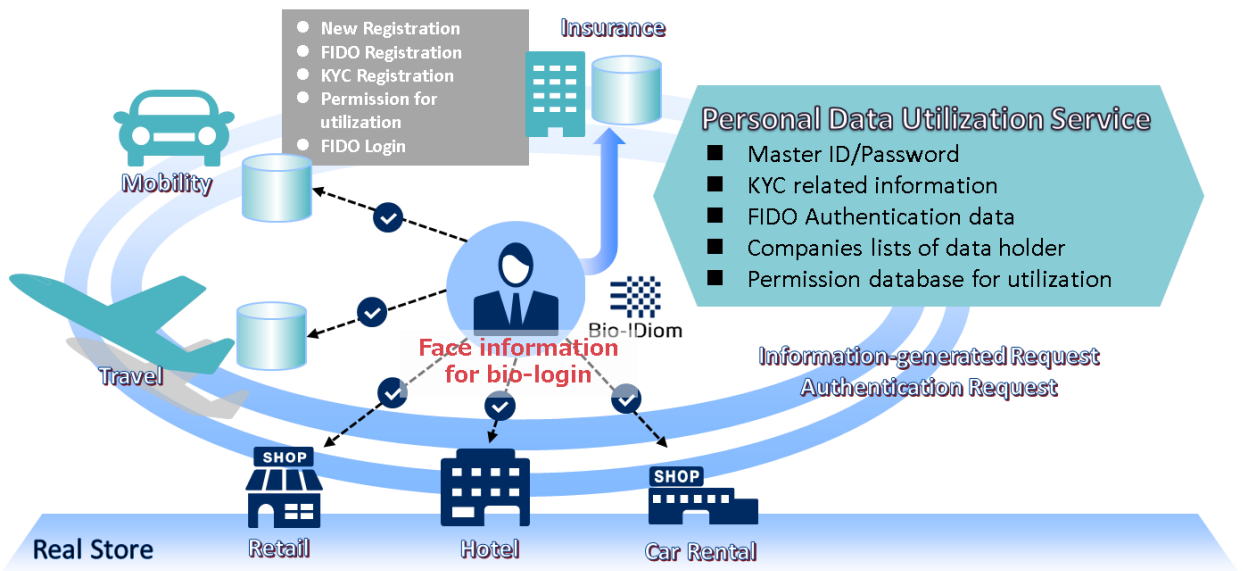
New Registration
FIDO Registration
KYC Registration
Permission for utilization
FIDO Login

Insurance

Personal Data Utilization Service
■ Master ID/Password
■ KYC related information
■ FIDO Authentication data
■ Companies lists of data holder
■ Permission database for utilization

Mobility

Travel

Bio-IDiom

Face information for bio-login

Information-generated Request
Authentication Request

SHOP

SHOP

Real Store

Retail

Hotel

Car Rental